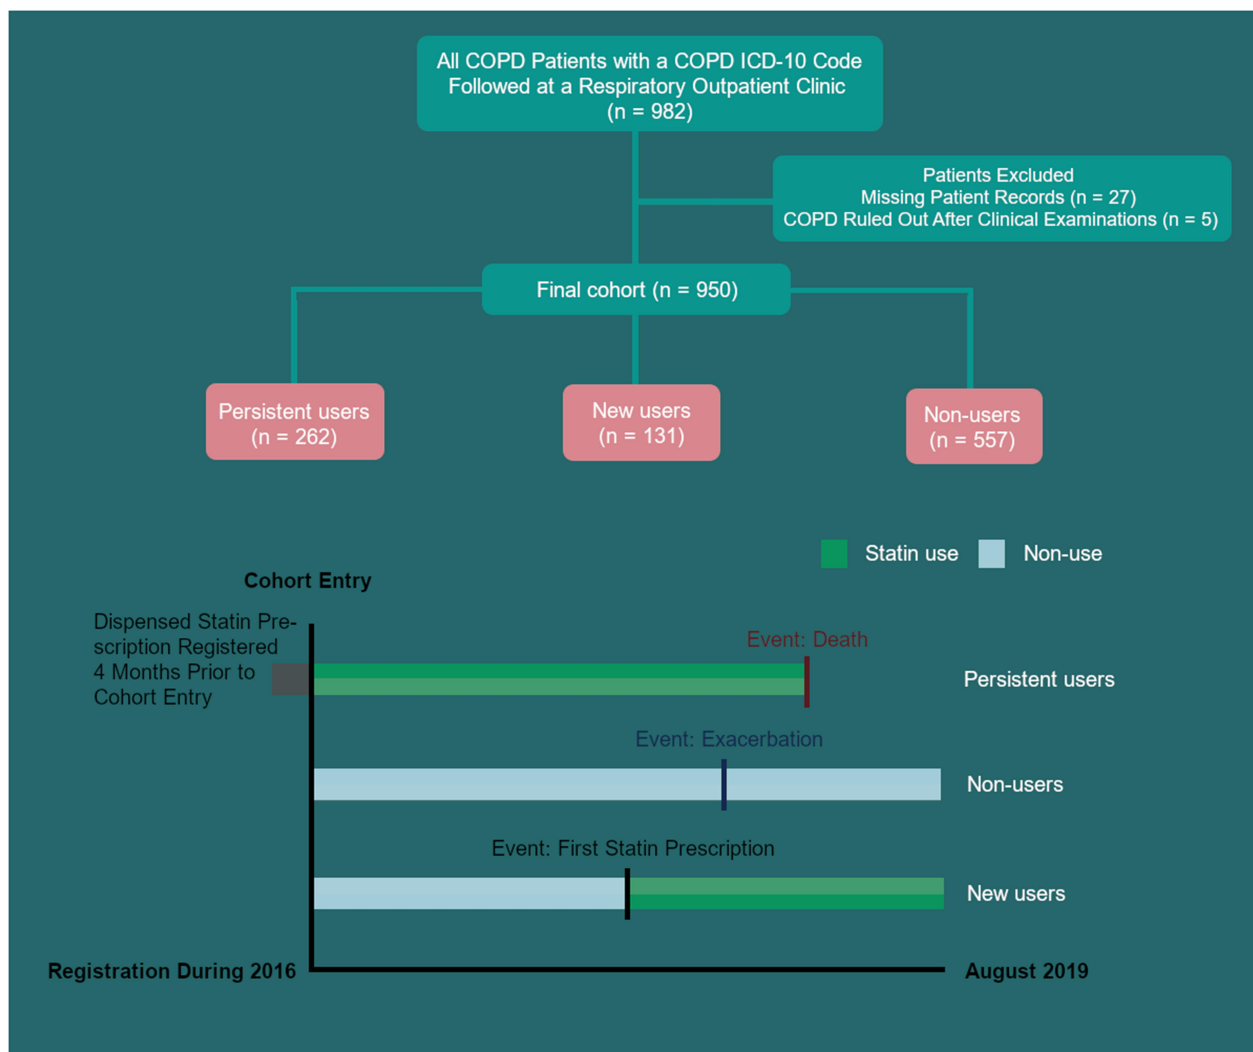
All COPD Patients with a COPD ICD-10 Code Followed at a Respiratory Outpatient Clinic (n = 982)

Patients Excluded
Missing Patient Records (n = 27)
COPD Ruled Out After Clinical Examinations (n = 5)

Final cohort (n = 950)

Persistent users (n = 262)

New users (n = 131)

Non-users (n = 557)

Statin use
Non-use

Cohort Entry

Dispensed Statin Prescription Registered 4 Months Prior to Cohort Entry

Event: Death

Persistent users

Event: Exacerbation

Non-users

Event: First Statin Prescription

New users

Registration During 2016

August 2019